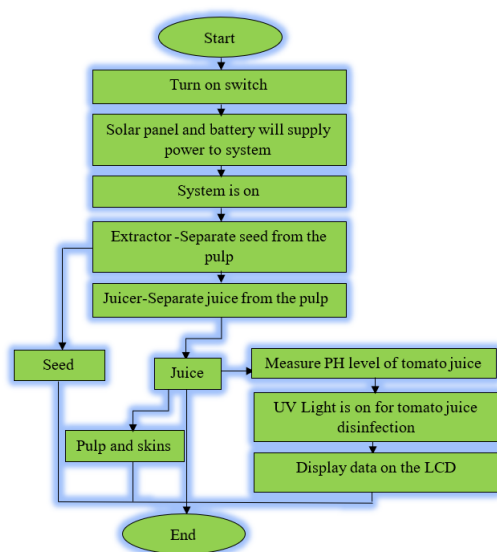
Start

Turn on switch

Solar panel and battery will supply power to system

System is on

Extractor -Separate seed from the pulp

Juicer-Separate juice from the pulp

Seed

Juice

Measure PH level of tomato juice

UV Light is on for tomato juice disinfection

Pulp and skins

Display data on the LCD

End